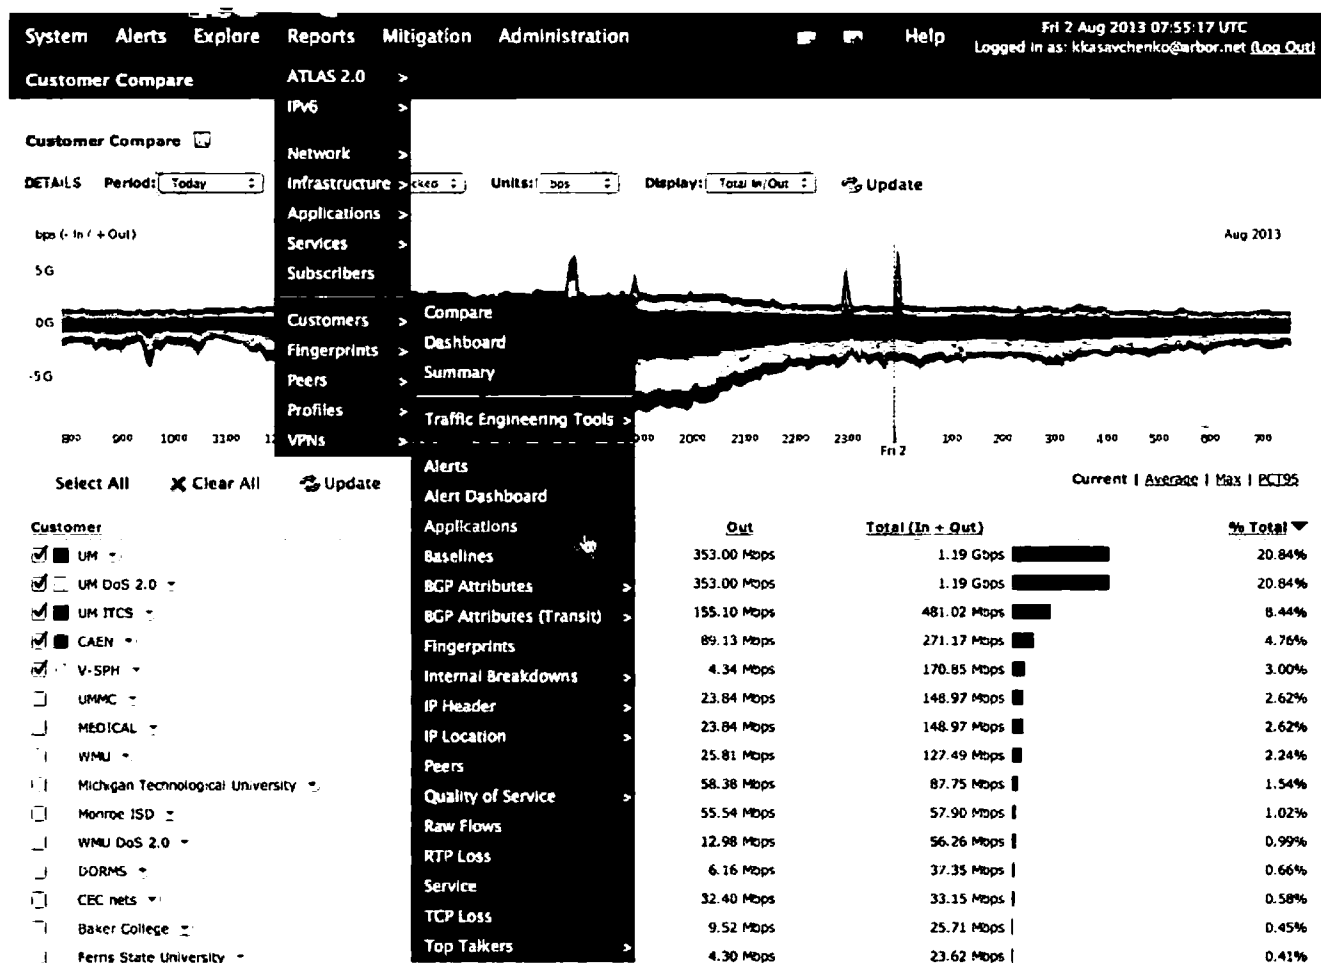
System Alerts Explore Reports Mitigation Administration Help Fri 2 Aug 2013 07:55:17 UTC
Logged in as: kkasavchenko@arbor.net (Log Out)

Customer Compare

ATLAS 2.0 >
IPv6 >
Network >
Infrastructure >
Applications >
Services >
Subscribers
Customers >
Fingerprints >
Peers >
Profiles >
VPNs >

Compare
Dashboard
Summary
Traffic Engineering Tools >
Alerts
Alert Dashboard
Applications
Baselines
BGP Attributes >
BGP Attributes (Transit) >
Fingerprints
Internal Breakdowns >
IP Header >
IP Location >
Peers
Quality of Service >
Raw Flows
RTP Loss
Service
TCP Loss
Top Talkers >

Customer Compare

DETAILS Period: Today Units: bps Display: Total In/Out Update

bps (- In / + Out) Aug 2013

5G
0G
-5G

800 900 1000 1100 2000 2100 2200 2300 Fri 2 100 200 300 400 500 600 700

Select All Clear All Update

Current | Average | Max | PCT95

| Customer | Out | Total (In + Out) | % Total |
|---|---|---|---|
| UM | 353.00 Mbps | 1.19 Gbps | 20.84% |
| UM DoS 2.0 | 353.00 Mbps | 1.19 Gbps | 20.84% |
| UM ITCS | 155.10 Mbps | 481.02 Mbps | 8.44% |
| CAEN | 89.13 Mbps | 271.17 Mbps | 4.76% |
| V-SPH | 4.34 Mbps | 170.85 Mbps | 3.00% |
| UMMC | 23.84 Mbps | 148.97 Mbps | 2.62% |
| MEDICAL | 23.84 Mbps | 148.97 Mbps | 2.62% |
| WMU | 25.81 Mbps | 127.49 Mbps | 2.24% |
| Michigan Technological University | 58.38 Mbps | 87.75 Mbps | 1.54% |
| Monroe ISD | 55.54 Mbps | 57.90 Mbps | 1.02% |
| WMU DoS 2.0 | 12.98 Mbps | 56.26 Mbps | 0.99% |
| DORMS | 6.16 Mbps | 37.35 Mbps | 0.66% |
| CEC nets | 32.40 Mbps | 33.15 Mbps | 0.58% |
| Baker College | 9.52 Mbps | 25.71 Mbps | 0.45% |
| Ferris State University | 4.30 Mbps | 23.62 Mbps | 0.41% |